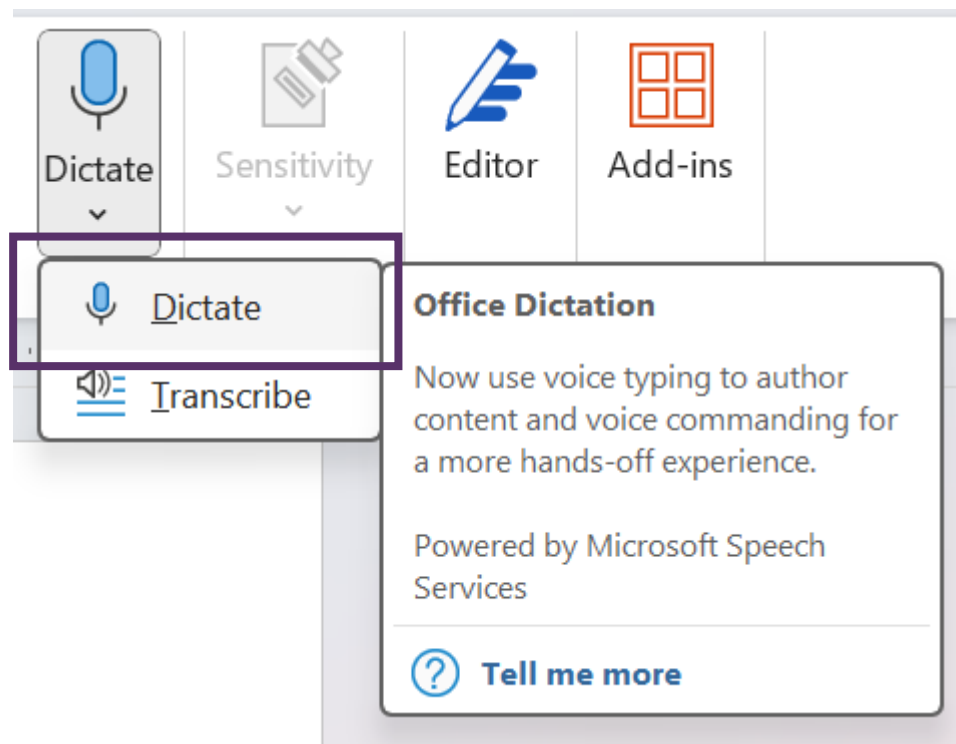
Dictate

Sensitivity

Editor

Add-ins

Dictate

Transcribe

Office Dictation

Now use voice typing to author content and voice commanding for a more hands-off experience.

Powered by Microsoft Speech Services

Tell me more